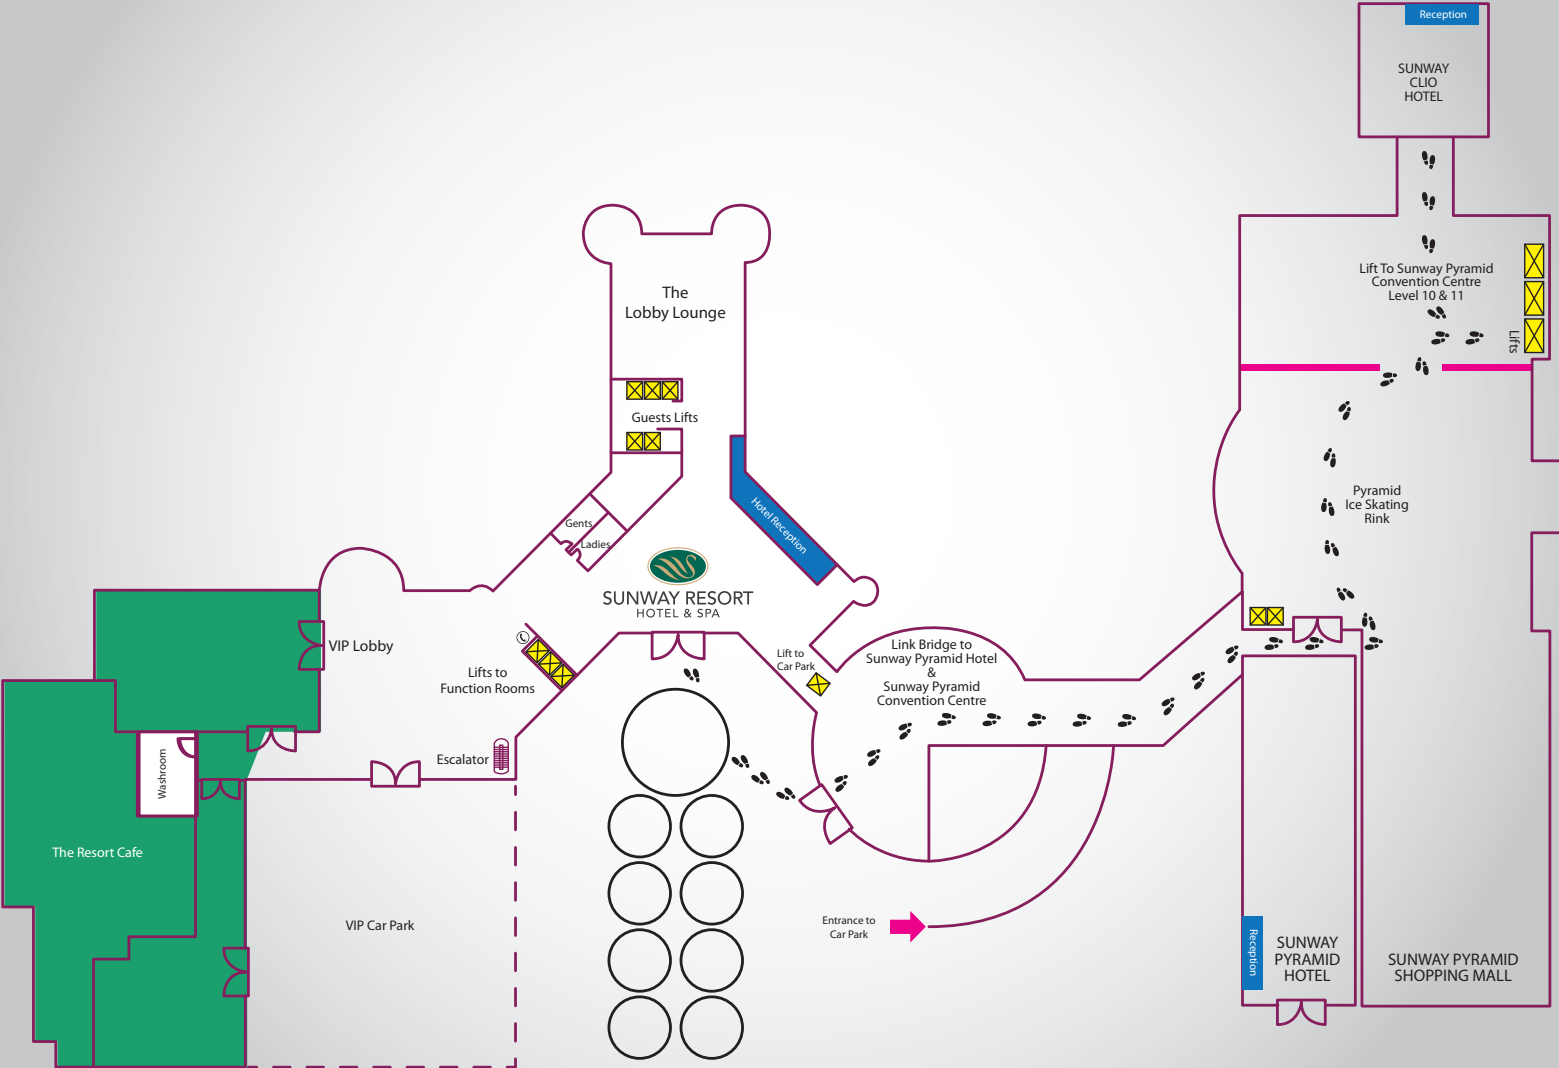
Reception

SUNWAY CLIO HOTEL

Lift To Sunway Pyramid Convention Centre Level 10 & 11

Lifts

The Lobby Lounge

Guests Lifts

Gents

Ladies

Hotel Reception

SUNWAY RESORT HOTEL & SPA

Pyramid Ice Skating Rink

VIP Lobby

Lifts to Function Rooms

Lift to Car Park

Link Bridge to Sunway Pyramid Hotel & Sunway Pyramid Convention Centre

Escalator

Washroom

The Resort Cafe

VIP Car Park

Entrance to Car Park

Reception

SUNWAY PYRAMID HOTEL

SUNWAY PYRAMID SHOPPING MALL